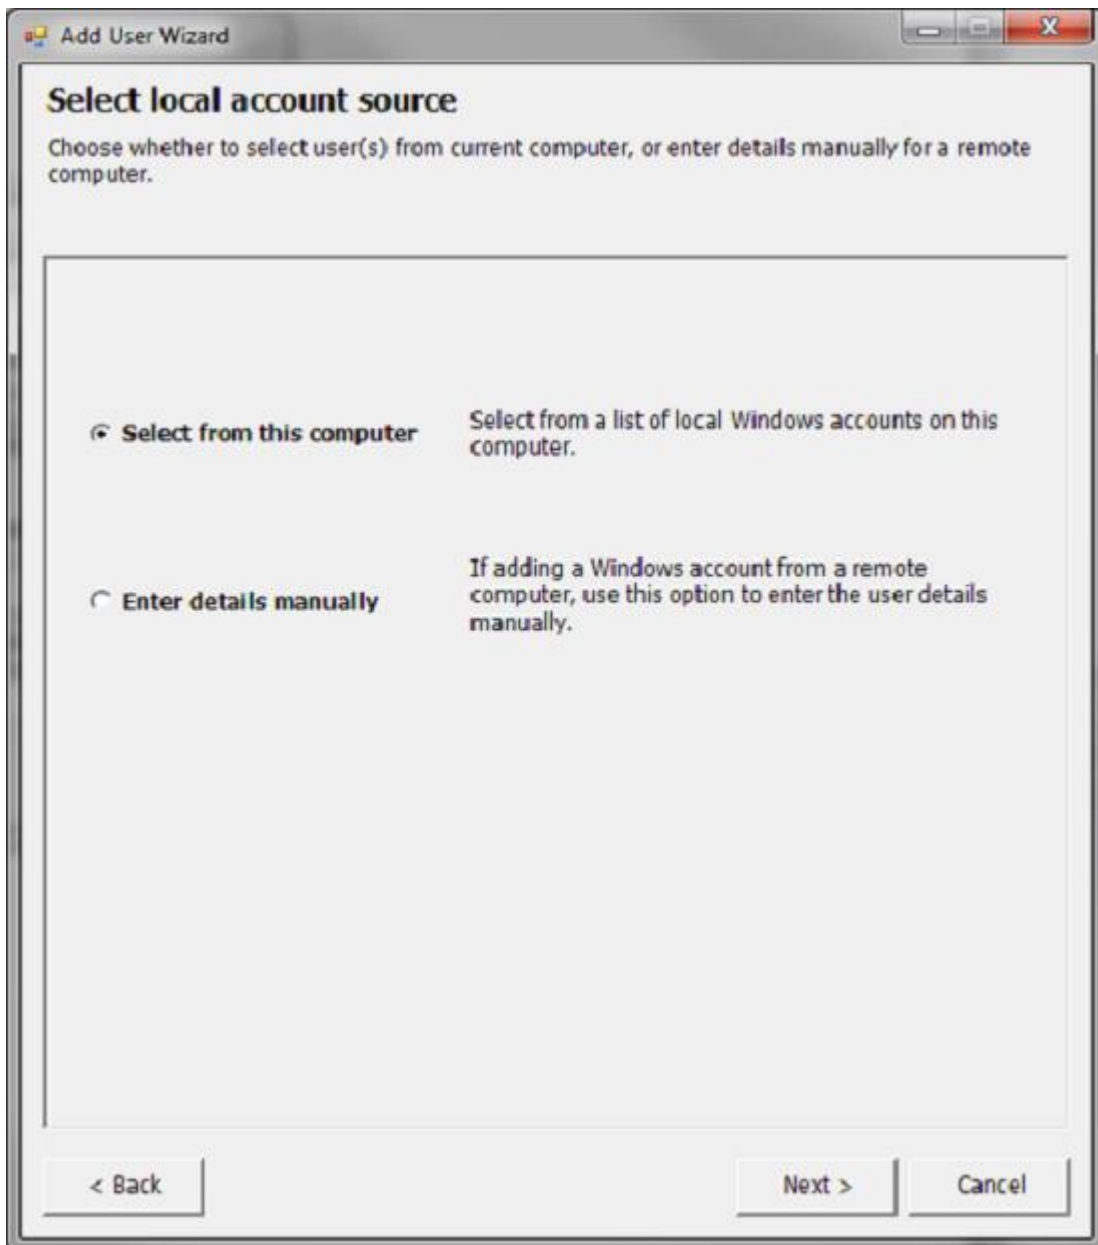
Add User Wizard

Select local account source

Choose whether to select user(s) from current computer, or enter details manually for a remote computer.

Select from this computer

Select from a list of local Windows accounts on this computer.

Enter details manually

If adding a Windows account from a remote computer, use this option to enter the user details manually.

< Back

Next >

Cancel